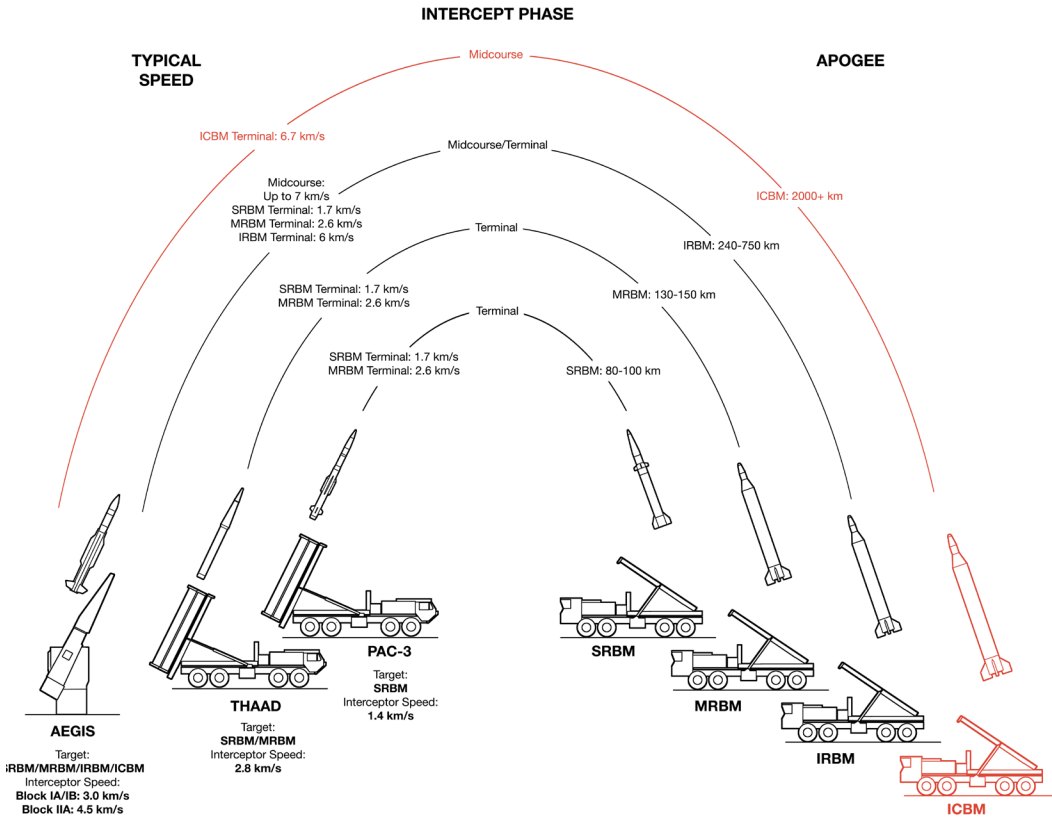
INTERCEPT PHASE

TYPICAL SPEED

APOGEE

Midcourse

ICBM Terminal: 6.7 km/s

Midcourse/Terminal

ICBM: 2000+ km

Midcourse: Up to 7 km/s
SRBM Terminal: 1.7 km/s
MRBM Terminal: 2.6 km/s
IRBM Terminal: 6 km/s

Terminal

IRBM: 240-750 km

SRBM Terminal: 1.7 km/s
MRBM Terminal: 2.6 km/s

MRBM: 130-150 km

Terminal

SRBM Terminal: 1.7 km/s
MRBM Terminal: 2.6 km/s

SRBM: 80-100 km

AEGIS
Target:
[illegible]RBM/MRBM/IRBM/ICBM
Interceptor Speed:
Block IA/IB: 3.0 km/s
Block IIA: 4.5 km/s

THAAD
Target:
SRBM/MRBM
Interceptor Speed:
2.8 km/s

PAC-3
Target:
SRBM
Interceptor Speed:
1.4 km/s

SRBM

MRBM

IRBM

ICBM